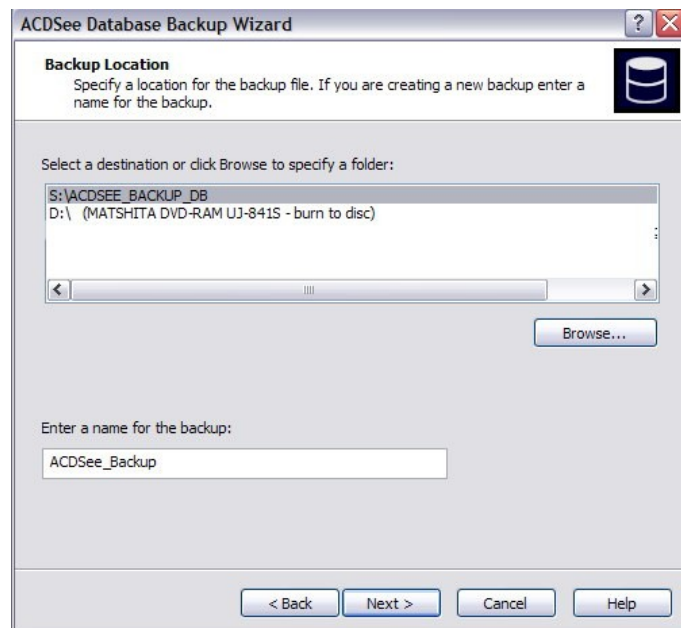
ACDSee Database Backup Wizard

Backup Location
Specify a location for the backup file. If you are creating a new backup enter a name for the backup.

Select a destination or click Browse to specify a folder:

S:\ACDSEE_BACKUP_DB
D:\ (MATSHITA DVD-RAM UJ-841S - burn to disc)

Browse...

Enter a name for the backup:

ACDSee_Backup

< Back
Next >
Cancel
Help